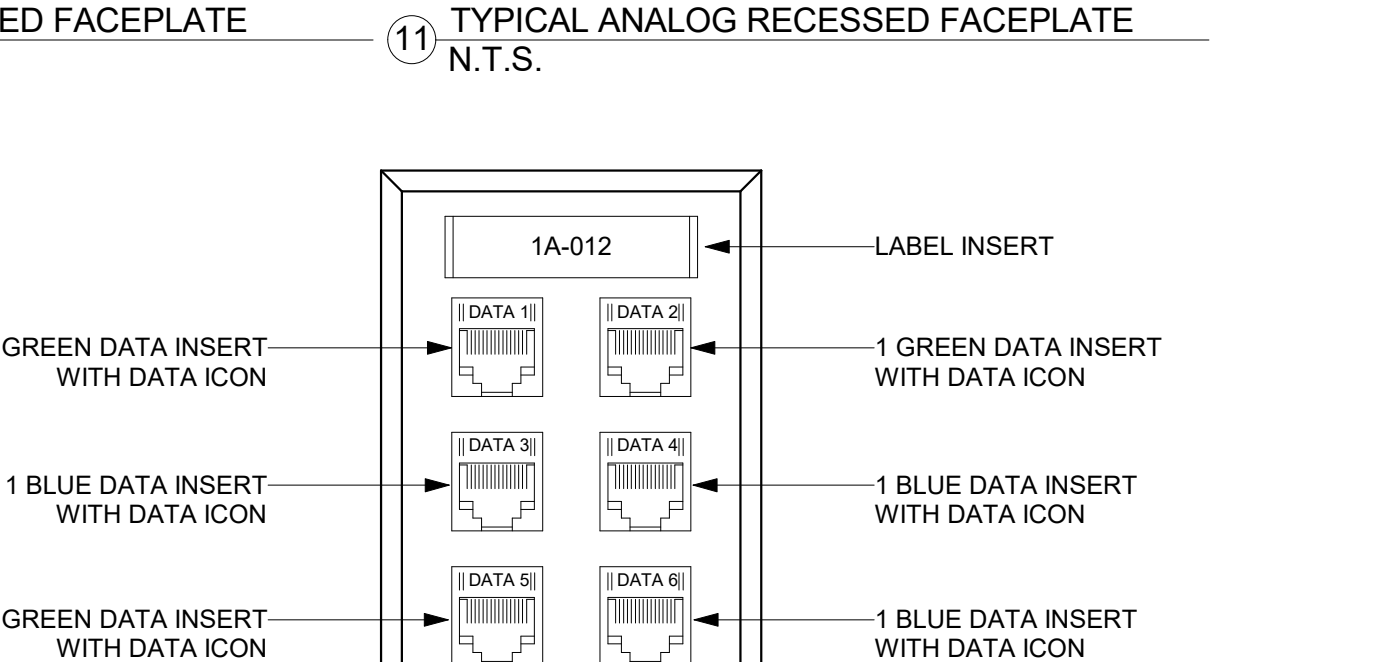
ED FACEPLATE

11 TYPICAL ANALOG RECESSED FACEPLATE
N.T.S.

1A-012

LABEL INSERT

|| DATA 1||

|| DATA 2||

GREEN DATA INSERT WITH DATA ICON

1 GREEN DATA INSERT WITH DATA ICON

|| DATA 3||

|| DATA 4||

1 BLUE DATA INSERT WITH DATA ICON

1 BLUE DATA INSERT WITH DATA ICON

|| DATA 5||

|| DATA 6||

GREEN DATA INSERT WITH DATA ICON

1 BLUE DATA INSERT WITH DATA ICON